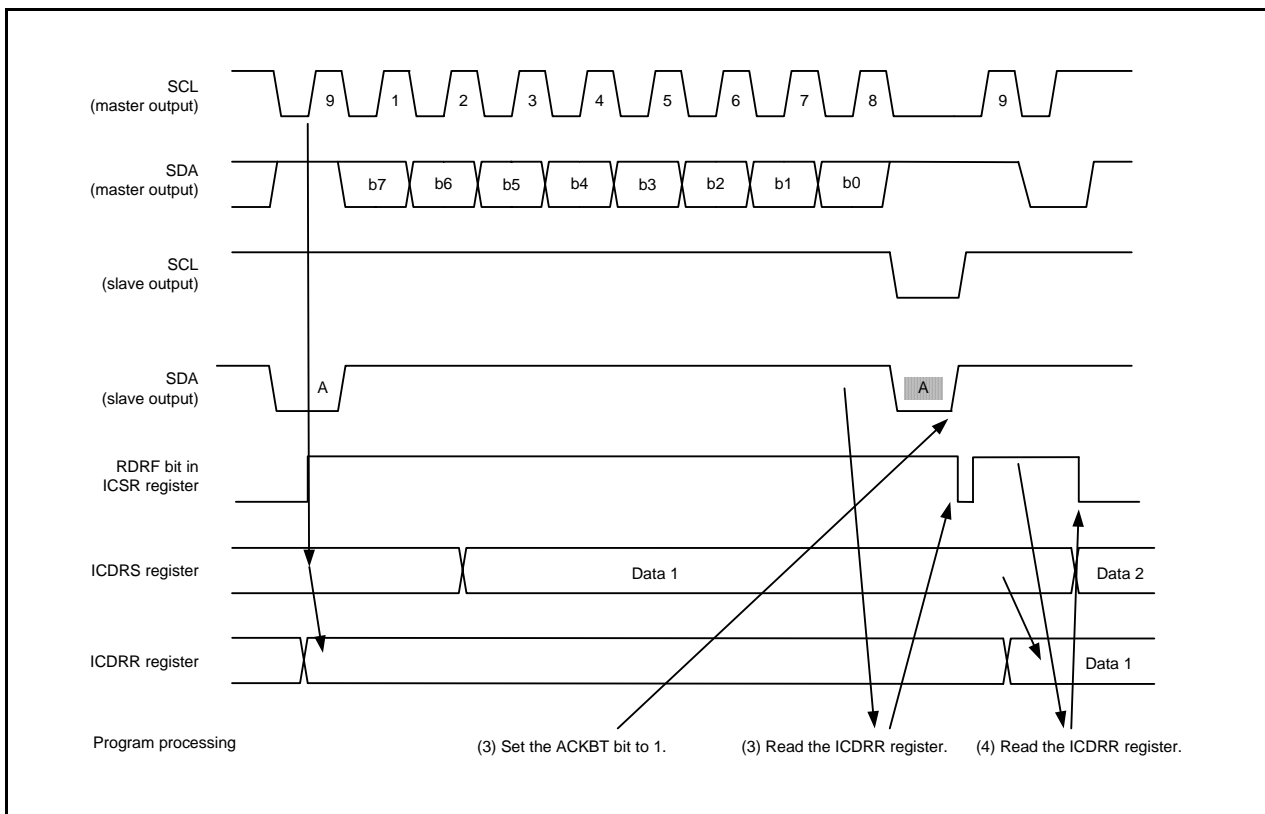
SCL
(master output)

9 1 2 3 4 5 6 7 8 9

SDA
(master output)

b7 b6 b5 b4 b3 b2 b1 b0

SCL
(slave output)

SDA
(slave output)

A

A

RDRF bit in
ICSR register

ICDRS register

Data 1

Data 2

ICDRR register

Data 1

Program processing

(3) Set the ACKBT bit to 1.

(3) Read the ICDRR register.

(4) Read the ICDRR register.